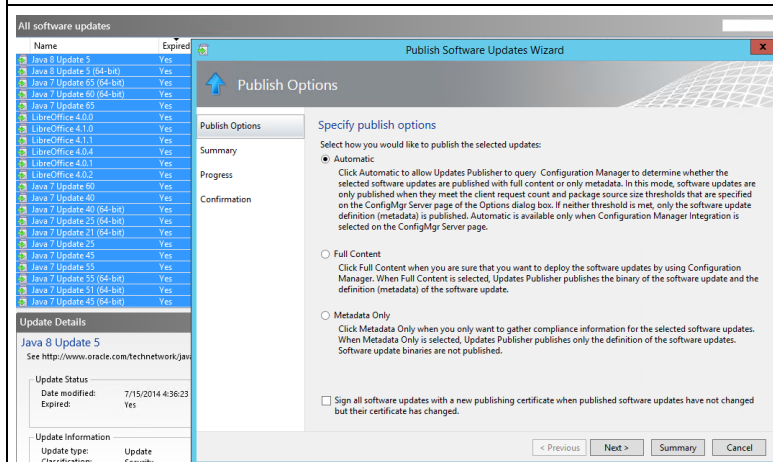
All software updates

| Name | Expired |
|---|---|
| Java 8 Update 5 | Yes |
| Java 8 Update 5 (64-bit) | Yes |
| Java 7 Update 65 (64-bit) | Yes |
| Java 7 Update 60 (64-bit) | Yes |
| Java 7 Update 65 | Yes |
| LibreOffice 4.0.0 | Yes |
| LibreOffice 4.1.0 | Yes |
| LibreOffice 4.1.1 | Yes |
| LibreOffice 4.0.4 | Yes |
| LibreOffice 4.0.1 | Yes |
| LibreOffice 4.0.2 | Yes |
| Java 7 Update 60 | Yes |
| Java 7 Update 40 | Yes |
| Java 7 Update 40 (64-bit) | Yes |
| Java 7 Update 25 (64-bit) | Yes |
| Java 7 Update 21 (64-bit) | Yes |
| Java 7 Update 25 | Yes |
| Java 7 Update 45 | Yes |
| Java 7 Update 55 | Yes |
| Java 7 Update 55 (64-bit) | Yes |
| Java 7 Update 51 (64-bit) | Yes |
| Java 7 Update 45 (64-bit) | Yes |

Update Details

Java 8 Update 5

See http://www.oracle.com/technetwork/java

Update Status

Date modified: 7/15/2014 4:36:23

Expired: Yes

Update Information

Update type: Update

Classification: Security

Publish Software Updates Wizard

Publish Options

Publish Options

Summary

Progress

Confirmation

Specify publish options

Select how you would like to publish the selected updates:

Automatic

Click Automatic to allow Updates Publisher to query Configuration Manager to determine whether the selected software updates are published with full content or only metadata. In this mode, software updates are only published when they meet the client request count and package source size thresholds that are specified on the ConfigMgr Server page of the Options dialog box. If neither threshold is met, only the software update definition (metadata) is published. Automatic is available only when Configuration Manager Integration is selected on the ConfigMgr Server page.

Full Content

Click Full Content when you are sure that you want to deploy the software updates by using Configuration Manager. When Full Content is selected, Updates Publisher publishes the binary of the software update and the definition (metadata) of the software update.

Metadata Only

Click Metadata Only when you only want to gather compliance information for the selected software updates. When Metadata Only is selected, Updates Publisher publishes only the definition of the software updates. Software update binaries are not published.

Sign all software updates with a new publishing certificate when published software updates have not changed but their certificate has changed.

< Previous Next > Summary Cancel